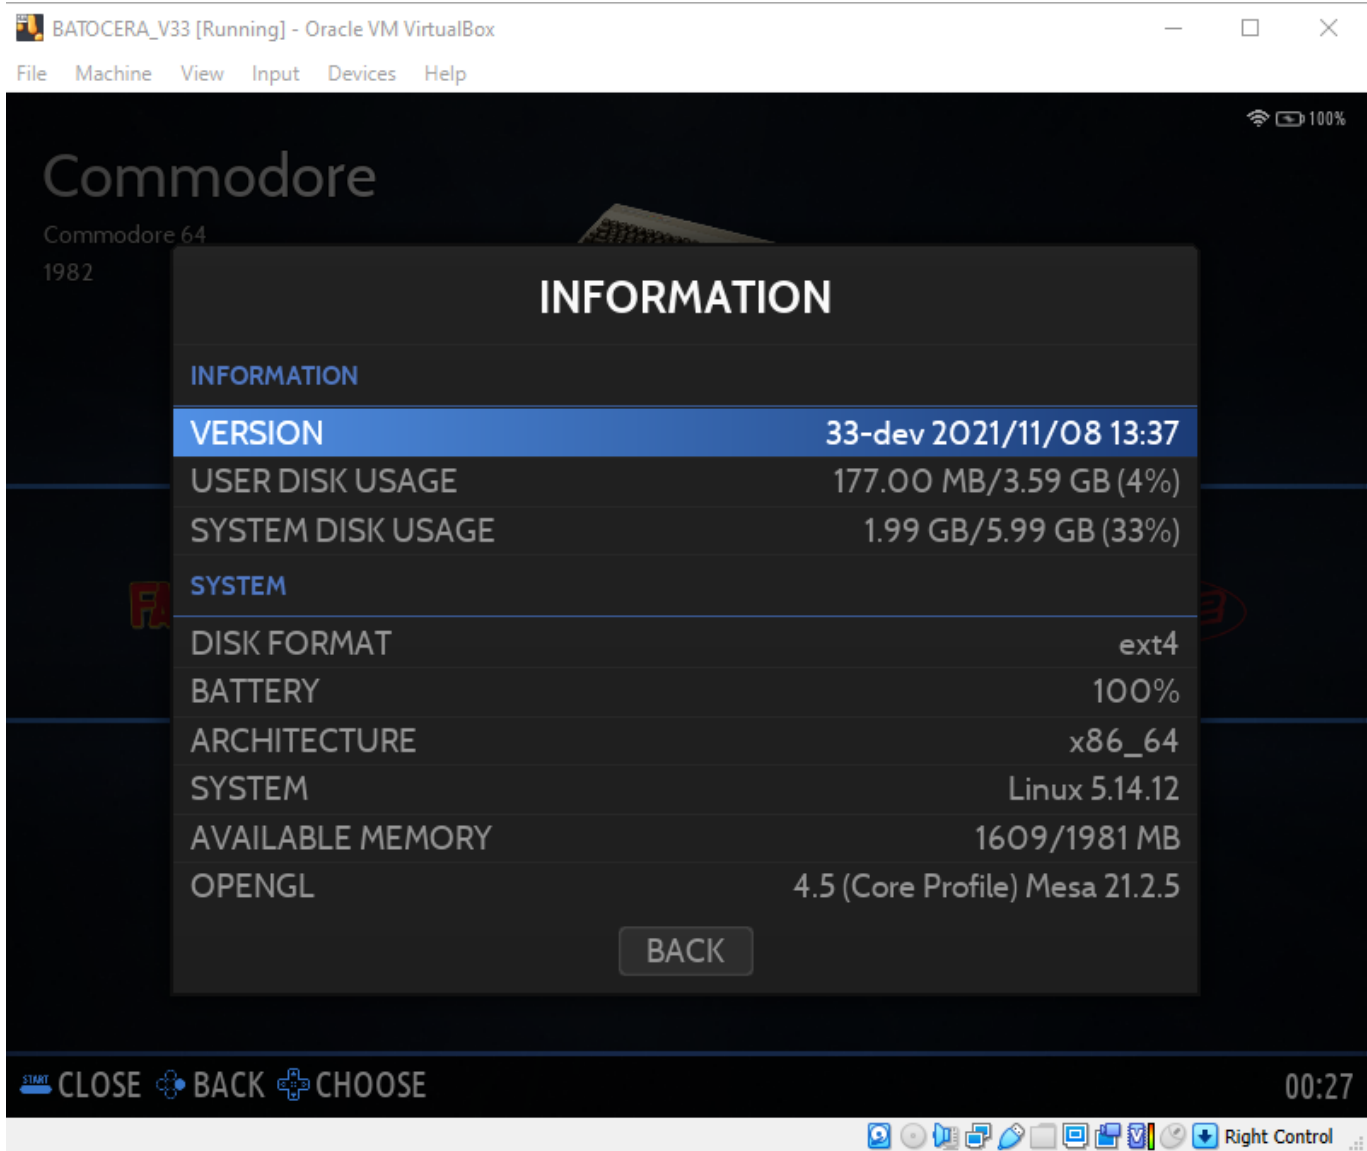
BATOCERA_V33 [Running] - Oracle VM VirtualBox

File Machine View Input Devices Help

100%

Commodore

Commodore 64

1982

INFORMATION

INFORMATION

| VERSION | 33-dev 2021/11/08 13:37 |
|---|---|
| USER DISK USAGE | 177.00 MB/3.59 GB (4%) |
| SYSTEM DISK USAGE | 1.99 GB/5.99 GB (33%) |

SYSTEM

| DISK FORMAT | ext4 |
|---|---|
| BATTERY | 100% |
| ARCHITECTURE | x86_64 |
| SYSTEM | Linux 5.14.12 |
| AVAILABLE MEMORY | 1609/1981 MB |
| OPENGL | 4.5 (Core Profile) Mesa 21.2.5 |

BACK

START CLOSE BACK CHOOSE

00:27

Right Control